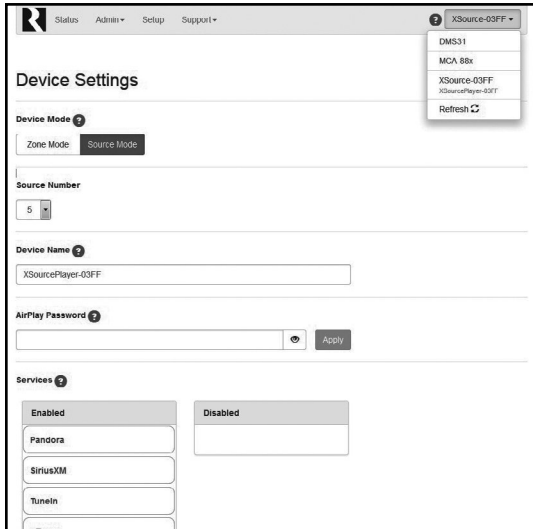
Status Admin▾ Setup Support▾

? XSource-03FF ▾

DMS31

MCA 88x

XSource-03FF
XSourcePlayer-03FF

Refresh

Device Settings

Device Mode ?

Zone Mode Source Mode

Source Number

5

Device Name ?

XSourcePlayer-03FF

AirPlay Password ?

Apply

Services ?

| Enabled | Disabled |
|---|---|
| Pandora | |
| SiriusXM | |
| TuneIn | |